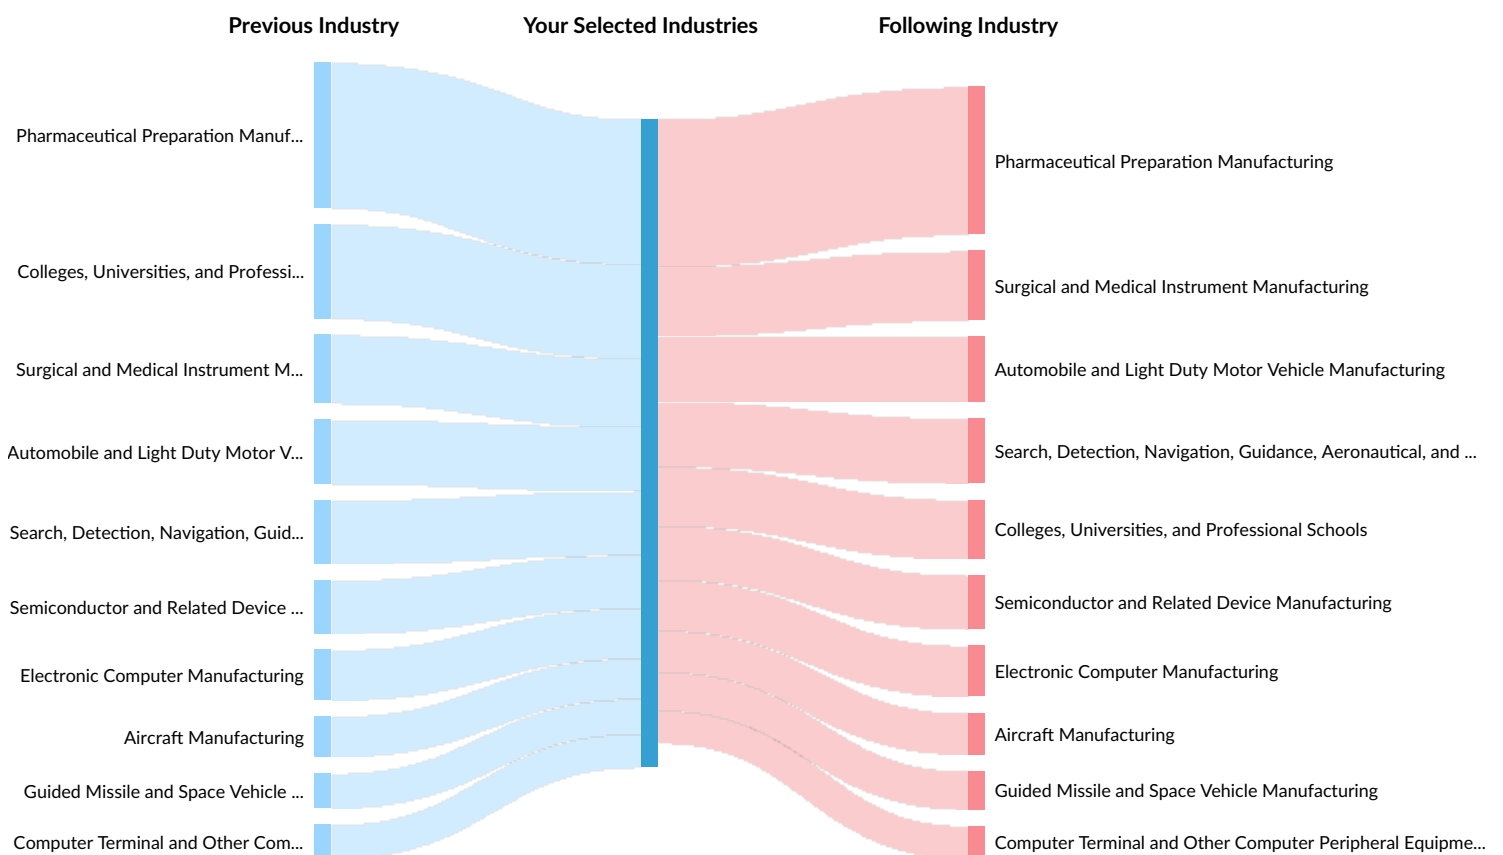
Previous Industry

Your Selected Industries

Following Industry

Pharmaceutical Preparation Manuf...

Colleges, Universities, and Professi...

Surgical and Medical Instrument M...

Automobile and Light Duty Motor V...

Search, Detection, Navigation, Guid...

Semiconductor and Related Device ...

Electronic Computer Manufacturing

Aircraft Manufacturing

Guided Missile and Space Vehicle ...

Computer Terminal and Other Com...

Pharmaceutical Preparation Manufacturing

Surgical and Medical Instrument Manufacturing

Automobile and Light Duty Motor Vehicle Manufacturing

Search, Detection, Navigation, Guidance, Aeronautical, and ...

Colleges, Universities, and Professional Schools

Semiconductor and Related Device Manufacturing

Electronic Computer Manufacturing

Aircraft Manufacturing

Guided Missile and Space Vehicle Manufacturing

Computer Terminal and Other Computer Peripheral Equipme...